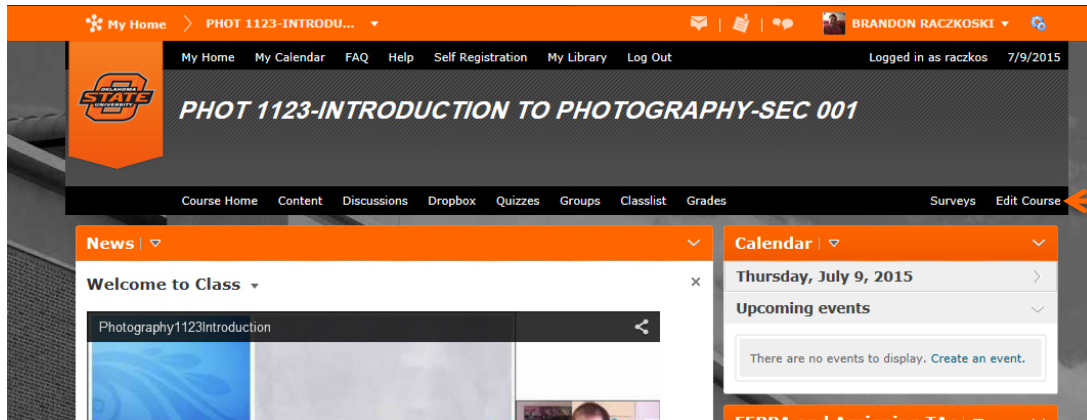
My Home PHOT 1123-INTRODU... BRANDON RACZKOSKI

My Home My Calendar FAQ Help Self Registration My Library Log Out Logged in as raczkos 7/9/2015

OKLAHOMA STATE UNIVERSITY

PHOT 1123-INTRODUCTION TO PHOTOGRAPHY-SEC 001

Course Home Content Discussions Dropbox Quizzes Groups Classlist Grades Surveys Edit Course

News

Welcome to Class

Photography1123Introduction

Calendar

Thursday, July 9, 2015

Upcoming events

There are no events to display. Create an event.

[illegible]